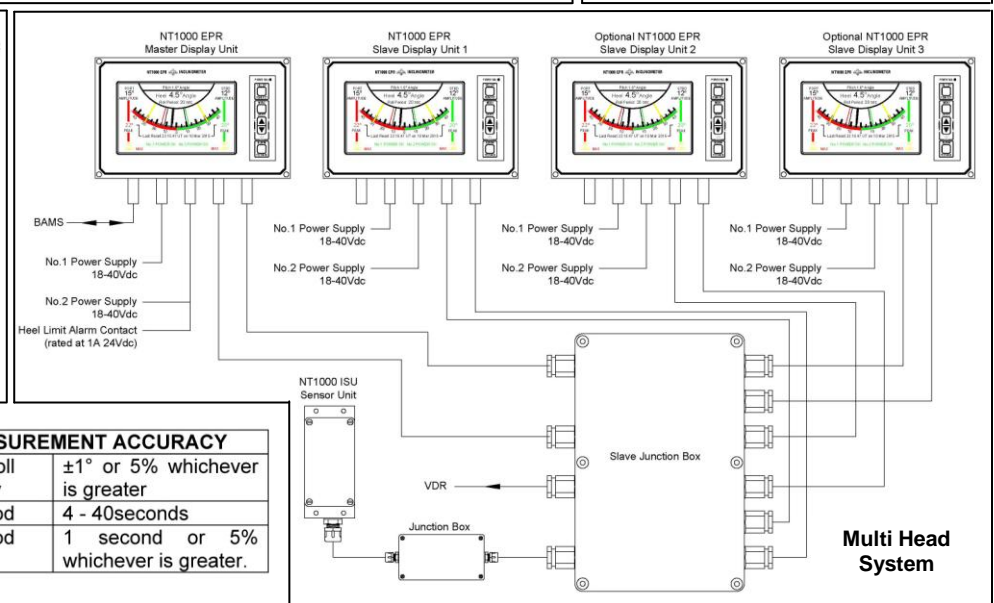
NT1000 EPR
Master Display Unit

NT1000 EPR
Slave Display Unit 1

Optional NT1000 EPR
Slave Display Unit 2

Optional NT1000 EPR
Slave Display Unit 3

BAMS

No.1 Power Supply
18-40Vdc

No.2 Power Supply
18-40Vdc

Heel Limit Alarm Contact
(rated at 1A 24Vdc)

No.1 Power Supply
18-40Vdc

No.2 Power Supply
18-40Vdc

No.1 Power Supply
18-40Vdc

No.2 Power Supply
18-40Vdc

No.1 Power Supply
18-40Vdc

No.2 Power Supply
18-40Vdc

NT1000 ISU
Sensor Unit

Slave Junction Box

VDR

Junction Box

Multi Head System

| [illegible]SUREMENT ACCURACY | |
|---|---|
| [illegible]oll | ±1° or 5% whichever is greater |
| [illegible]od | 4 - 40seconds |
| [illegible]od | 1 second or 5% whichever is greater. |